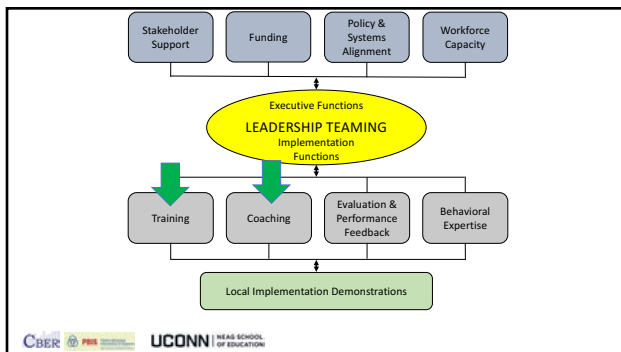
Stakeholder Support

Funding

Policy & Systems Alignment

Workforce Capacity

Executive Functions

LEADERSHIP TEAMING

Implementation Functions

Training

Coaching

Evaluation & Performance Feedback

Behavioral Expertise

Local Implementation Demonstrations

CBER PBIS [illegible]

UCONN | NEAG SCHOOL OF EDUCATION